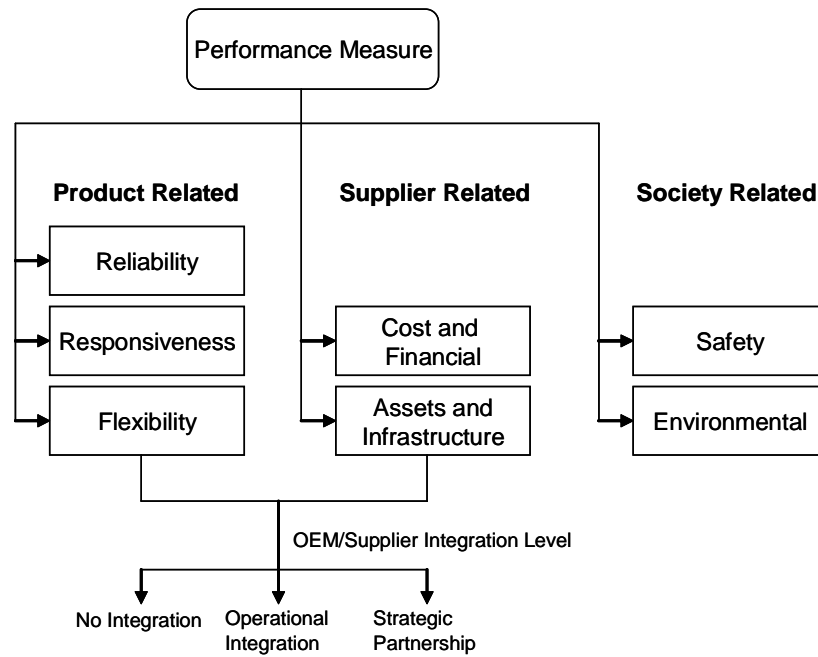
Performance Measure

Product Related

Reliability

Responsiveness

Flexibility

Supplier Related

Cost and Financial

Assets and Infrastructure

Society Related

Safety

Environmental

OEM/Supplier Integration Level

No Integration

Operational Integration

Strategic Partnership